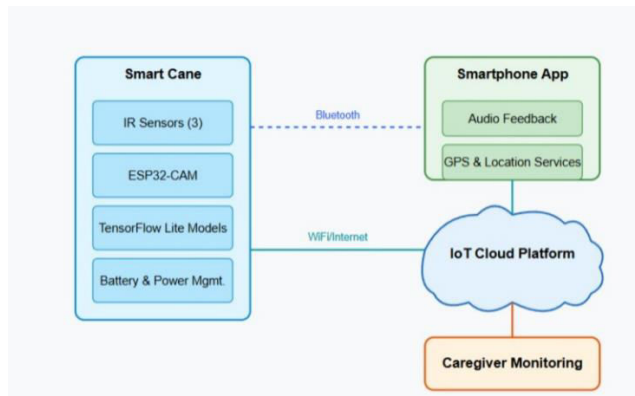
Smart Cane

IR Sensors (3)

ESP32-CAM

TensorFlow Lite Models

Battery & Power Mgmt.

Bluetooth

WiFi/Internet

Smartphone App

Audio Feedback

GPS & Location Services

IoT Cloud Platform

Caregiver Monitoring